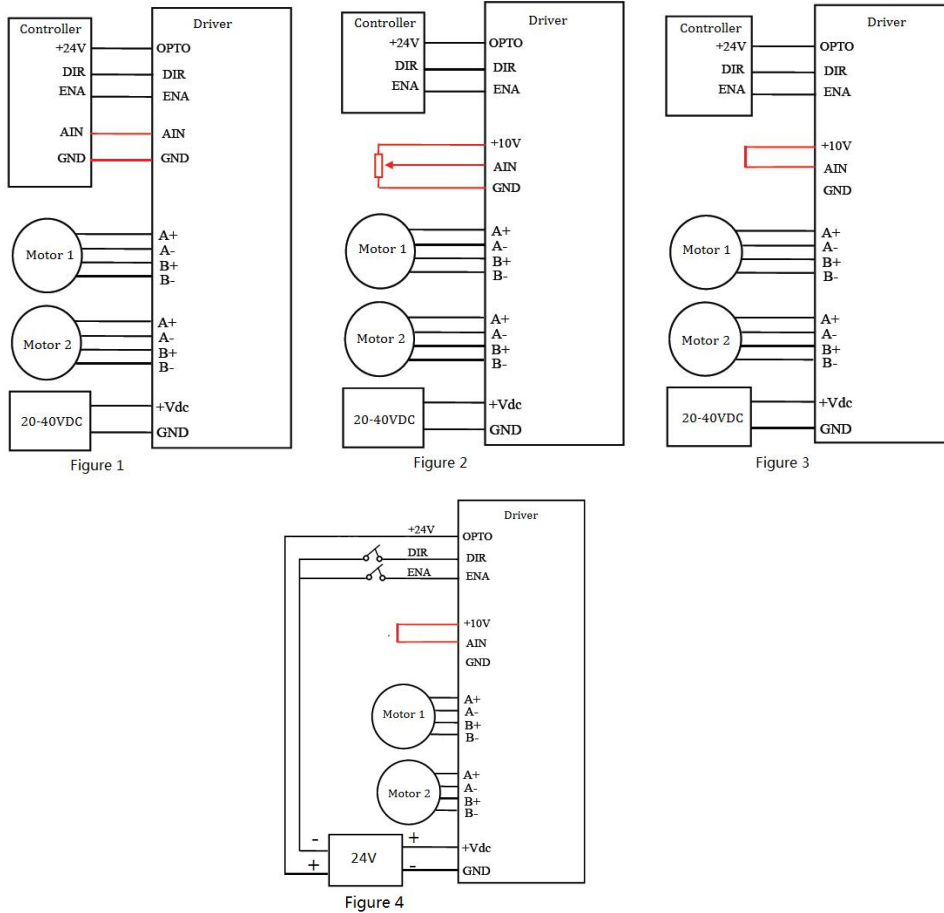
Controller
+24V
DIR
ENA
AIN
GND

Driver
OPTO
DIR
ENA
AIN
GND

Motor 1
A+
A-
B+
B-

Motor 2
A+
A-
B+
B-

20-40VDC
+Vdc
GND

Figure 1

Controller
+24V
DIR
ENA

Driver
OPTO
DIR
ENA
+10V
AIN
GND

Motor 1
A+
A-
B+
B-

Motor 2
A+
A-
B+
B-

20-40VDC
+Vdc
GND

Figure 2

Controller
+24V
DIR
ENA

Driver
OPTO
DIR
ENA
+10V
AIN
GND

Motor 1
A+
A-
B+
B-

Motor 2
A+
A-
B+
B-

20-40VDC
+Vdc
GND

Figure 3

Driver
+24V
OPTO
DIR
DIR
ENA
ENA
+10V
AIN
GND

Motor 1
A+
A-
B+
B-

Motor 2
A+
A-
B+
B-

-
+
24V
+
-
+Vdc
GND

Figure 4